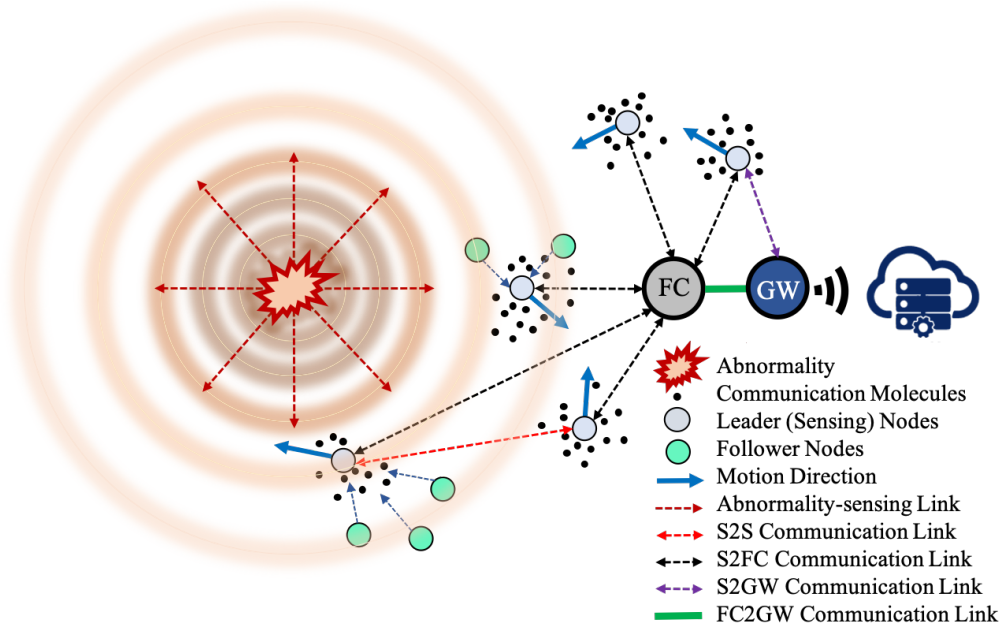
FC

GW

Abnormality

Communication Molecules

Leader (Sensing) Nodes

Follower Nodes

Motion Direction

Abnormality-sensing Link

S2S Communication Link

S2FC Communication Link

S2GW Communication Link

FC2GW Communication Link